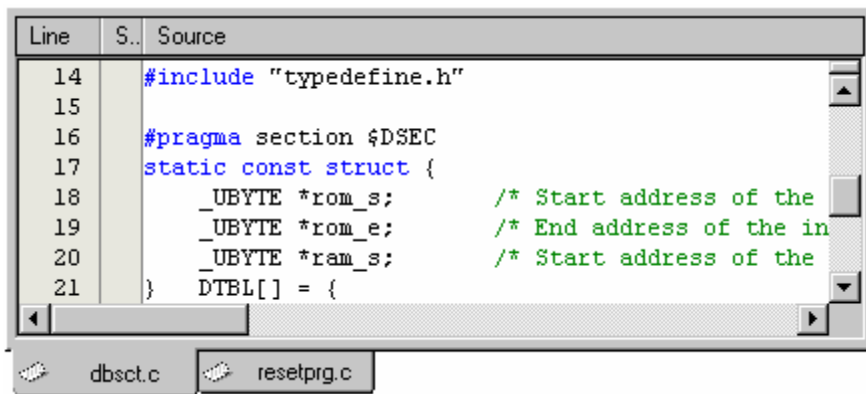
| Line | S.. | Source |
|---|---|---|
| 14 | | #include "typedefine.h" |
| 15 | | |
| 16 | | #pragma section $DSEC |
| 17 | | static const struct { |
| 18 | | _UBYTE *rom_s; /* Start address of the |
| 19 | | _UBYTE *rom_e; /* End address of the in |
| 20 | | _UBYTE *ram_s; /* Start address of the |
| 21 | | } DTBL[] = { |

dbsct.c resetprg.c